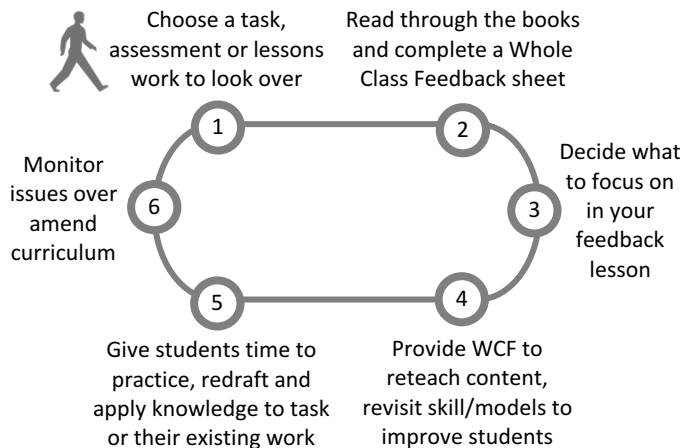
Choose a task, assessment or lessons work to look over

Read through the books and complete a Whole Class Feedback sheet

Decide what to focus on in your feedback lesson

Provide WCF to reteach content, revisit skill/models to improve students

Give students time to practice, redraft and apply knowledge to task or their existing work

Monitor issues over amend curriculum

1

2

3

4

5

6